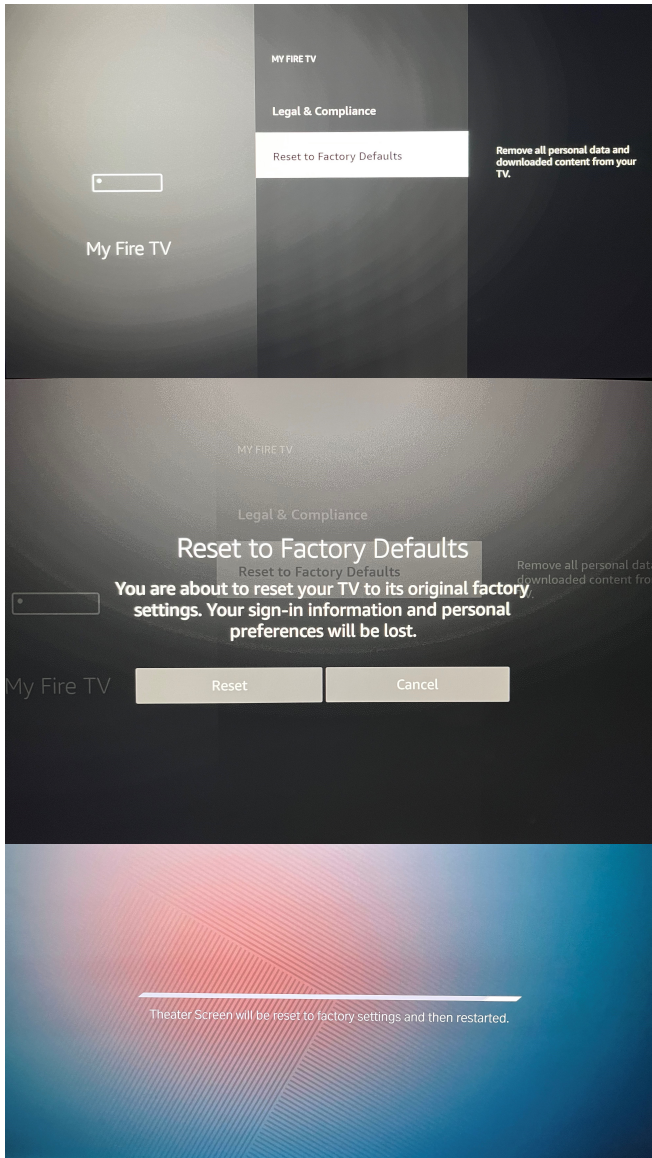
My Fire TV

MY FIRE TV

Legal & Compliance

Reset to Factory Defaults

Remove all personal data and downloaded content from your TV.

MY FIRE TV

Legal & Compliance

Reset to Factory Defaults

Remove all personal data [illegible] downloaded content fro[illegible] TV.

My Fire TV

Reset to Factory Defaults

You are about to reset your TV to its original factory settings. Your sign-in information and personal preferences will be lost.

Reset

Cancel

Theater Screen will be reset to factory settings and then restarted.